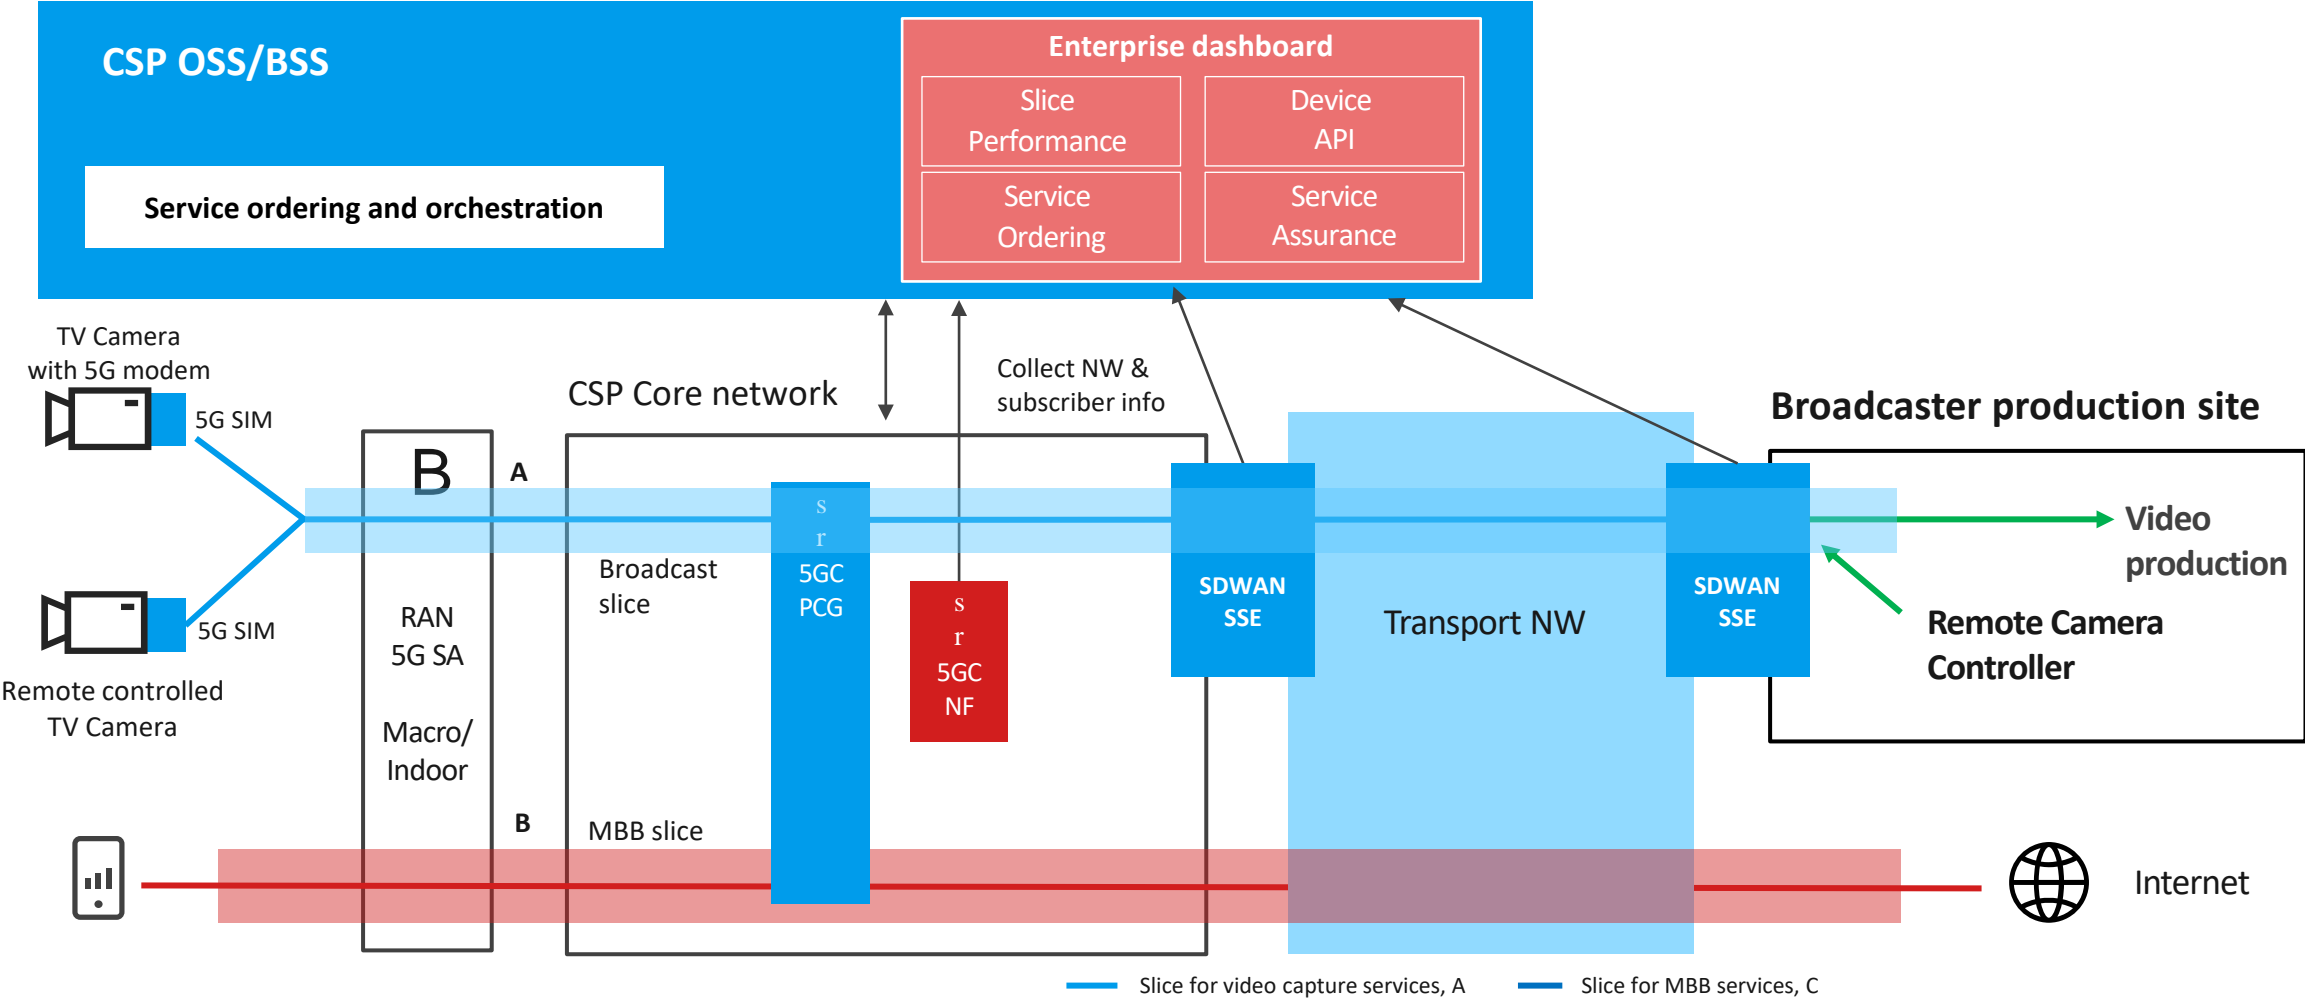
CSP OSS/BSS

Service ordering and orchestration

Enterprise dashboard

Slice Performance

Device API

Service Ordering

Service Assurance

TV Camera with 5G modem

5G SIM

5G SIM

Remote controlled TV Camera

B

RAN 5G SA

Macro/ Indoor

A

B

CSP Core network

Collect NW & subscriber info

Broadcast slice

MBB slice

s r 5GC PCG

s r 5GC NF

SDWAN SSE

Transport NW

SDWAN SSE

Broadcaster production site

Video production

Remote Camera Controller

Internet

Slice for video capture services, A

Slice for MBB services, C